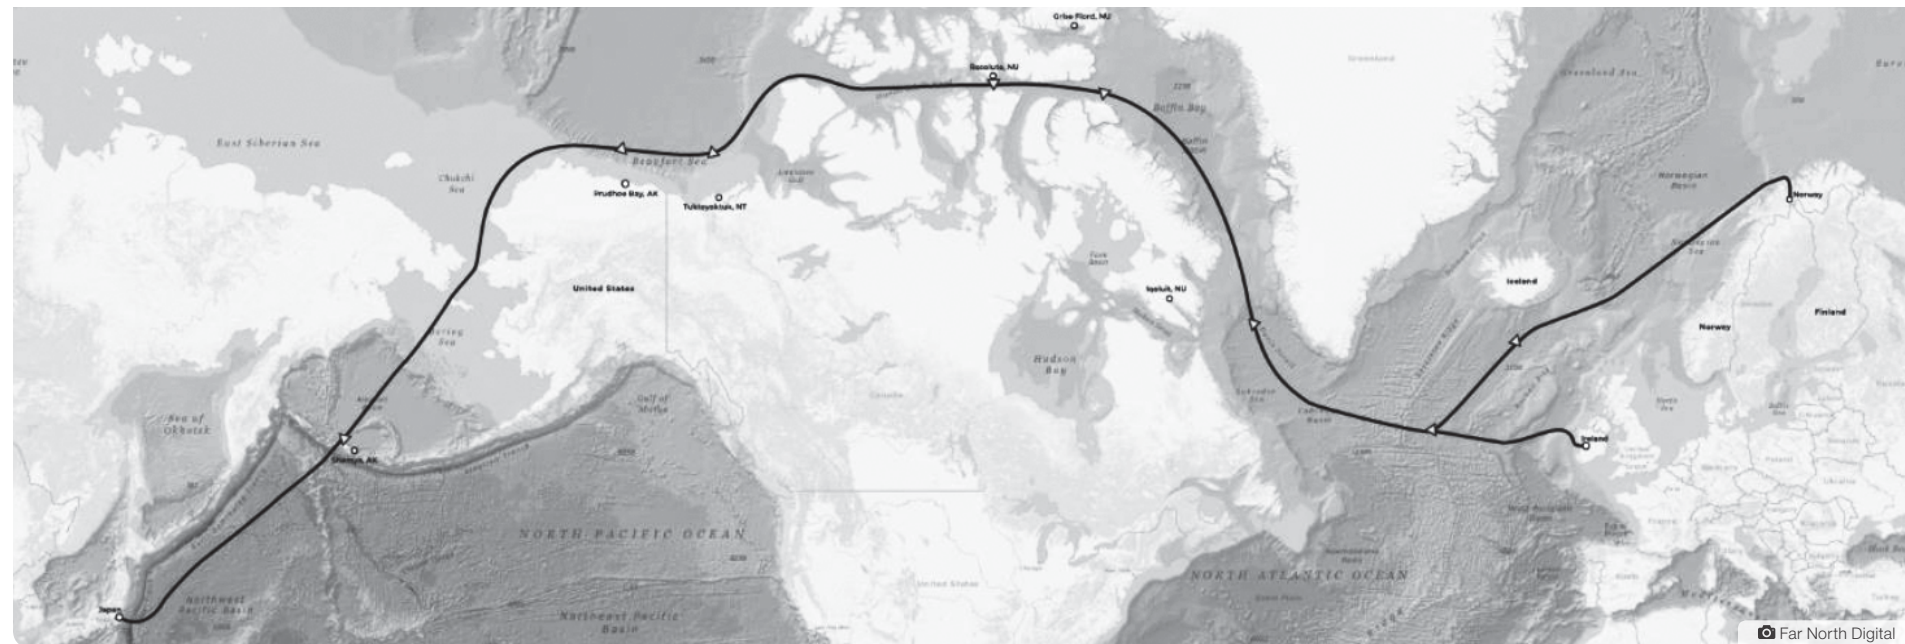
Grise Fiord, NU
Resolute, NU
Baffin Bay
East Siberian Sea
Chukchi Sea
Beaufort Sea
Prudhoe Bay, AK
Tuktoyaktuk, NT
United States
Iqaluit, NU
Hudson Bay
Bering Sea
Sea of Okhotsk
Gulf of Alaska
Shemya, AK
Iceland
Norway
Norway
Finland
Ireland
NORTH PACIFIC OCEAN
NORTH ATLANTIC OCEAN
Northwest Pacific Basin
Northeast Pacific Basin
Japan
Far North Digital